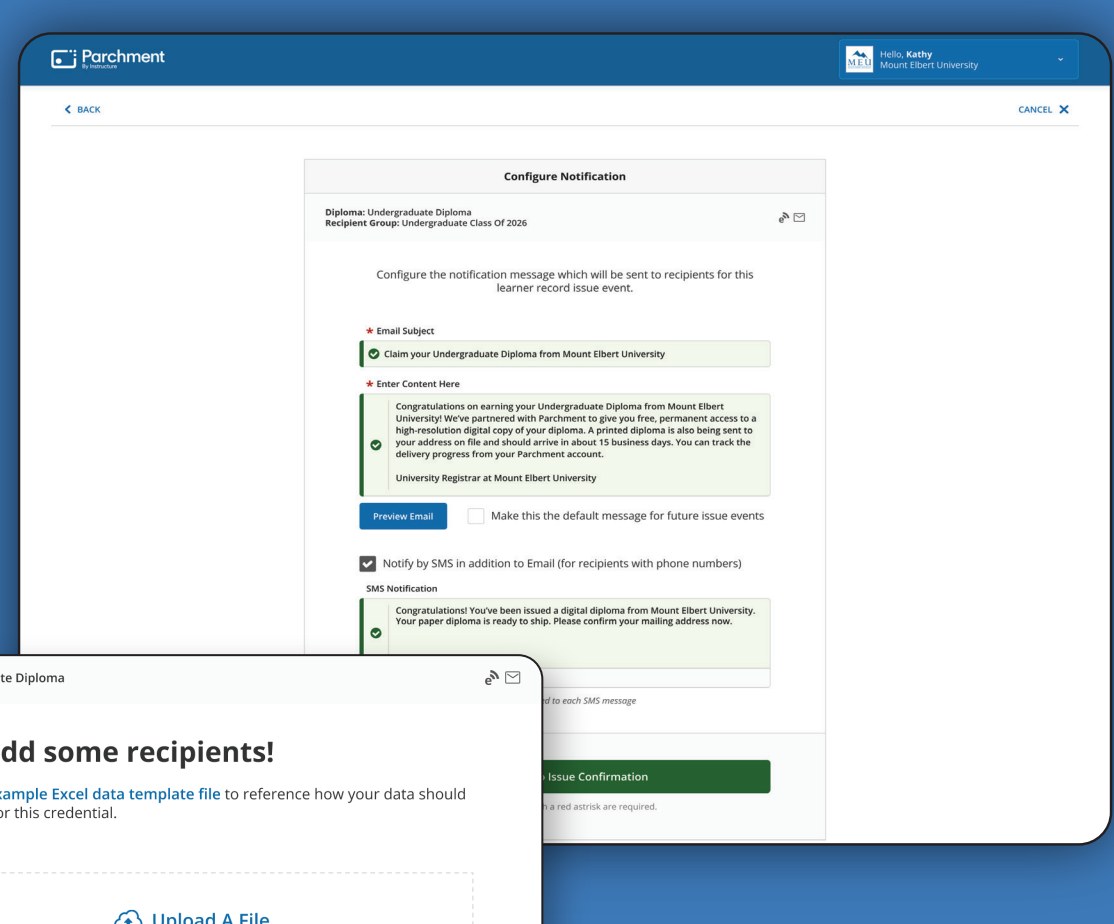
Parchment
By Instructure

MEU
Hello, **Kathy**
Mount Elbert University

BACK

CANCEL

Configure Notification

Diploma: Undergraduate Diploma
Recipient Group: Undergraduate Class Of 2026

Configure the notification message which will be sent to recipients for this learner record issue event.

* Email Subject

Claim your Undergraduate Diploma from Mount Elbert University

* Enter Content Here

Congratulations on earning your Undergraduate Diploma from Mount Elbert University! We've partnered with Parchment to give you free, permanent access to a high-resolution digital copy of your diploma. A printed diploma is also being sent to your address on file and should arrive in about 15 business days. You can track the delivery progress from your Parchment account.

University Registrar at Mount Elbert University

Preview Email

Make this the default message for future issue events

Notify by SMS in addition to Email (for recipients with phone numbers)

SMS Notification

Congratulations! You've been issued a digital diploma from Mount Elbert University. Your paper diploma is ready to ship. Please confirm your mailing address now.

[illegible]d to each SMS message

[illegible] Issue Confirmation

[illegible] a red astrisk are required.

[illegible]te Diploma

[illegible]dd some recipients!

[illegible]ample Excel data template file to reference how your data should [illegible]or this credential.

Upload A File